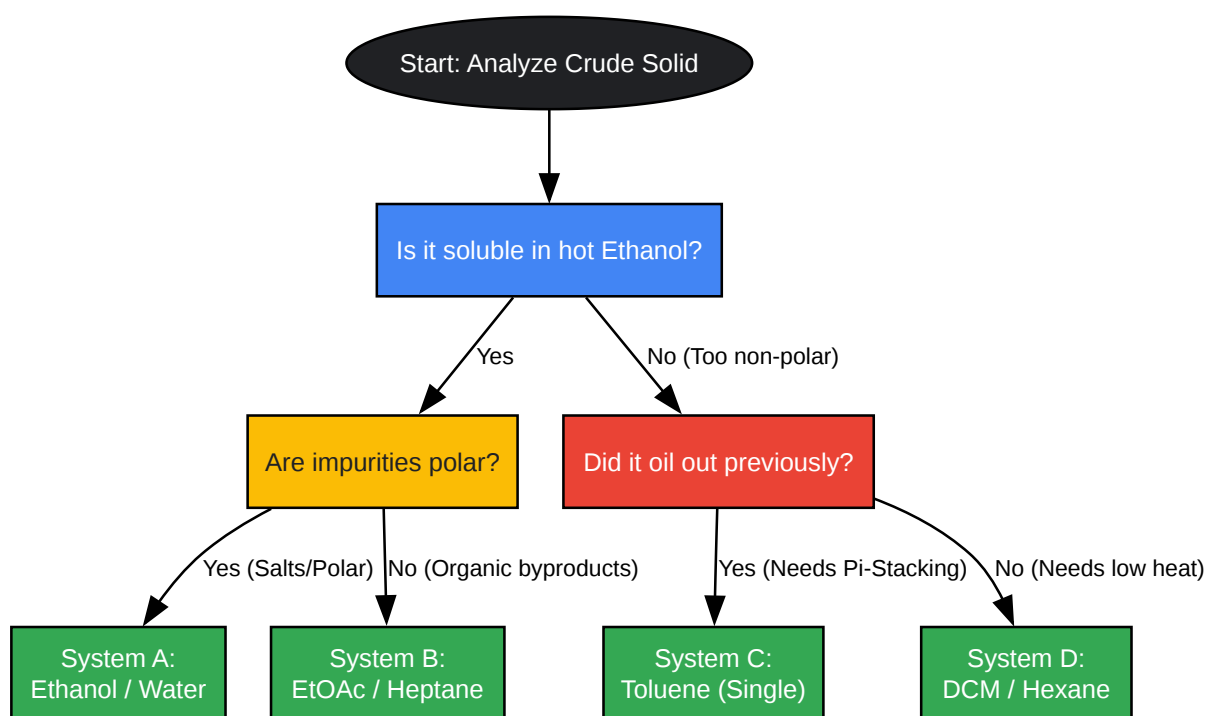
Start: Analyze Crude Solid

Is it soluble in hot Ethanol?

Yes

No (Too non-polar)

Are impurities polar?

Did it oil out previously?

Yes (Salts/Polar)

No (Organic byproducts)

Yes (Needs Pi-Stacking)

No (Needs low heat)

System A: Ethanol / Water

System B: EtOAc / Heptane

System C: Toluene (Single)

System D: DCM / Hexane